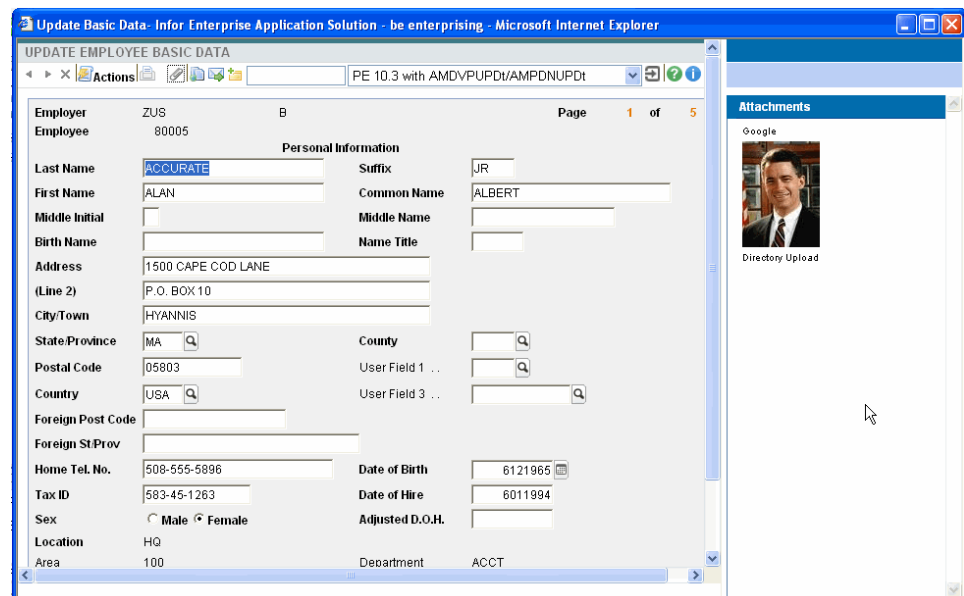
Update Basic Data- Infor Enterprise Application Solution - be enterprising - Microsoft Internet Explorer

UPDATE EMPLOYEE BASIC DATA

Actions

PE 10.3 with AMDVPUPDt/AMPDNUPDt

Employer ZUS B Page 1 of 5
Employee 80005

Personal Information

| | | | |
|---|---|---|---|
| Last Name | ACCURATE | Suffix | JR |
| First Name | ALAN | Common Name | ALBERT |
| Middle Initial | | Middle Name | |
| Birth Name | | Name Title | |
| Address | 1500 CAPE COD LANE | | |
| (Line 2) | P.O. BOX 10 | | |
| City/Town | HYANNIS | | |
| State/Province | MA | County | |
| Postal Code | 05803 | User Field 1 .. | |
| Country | USA | User Field 3 .. | |
| Foreign Post Code | | | |
| Foreign St/Prov | | | |
| Home Tel. No. | 508-555-5896 | Date of Birth | 6121965 |
| Tax ID | 583-45-1263 | Date of Hire | 6011994 |
| Sex | Male Female | Adjusted D.O.H. | |
| Location | HQ | | |
| Area | 100 | Department | ACCT |

Attachments

Google

Directory Upload